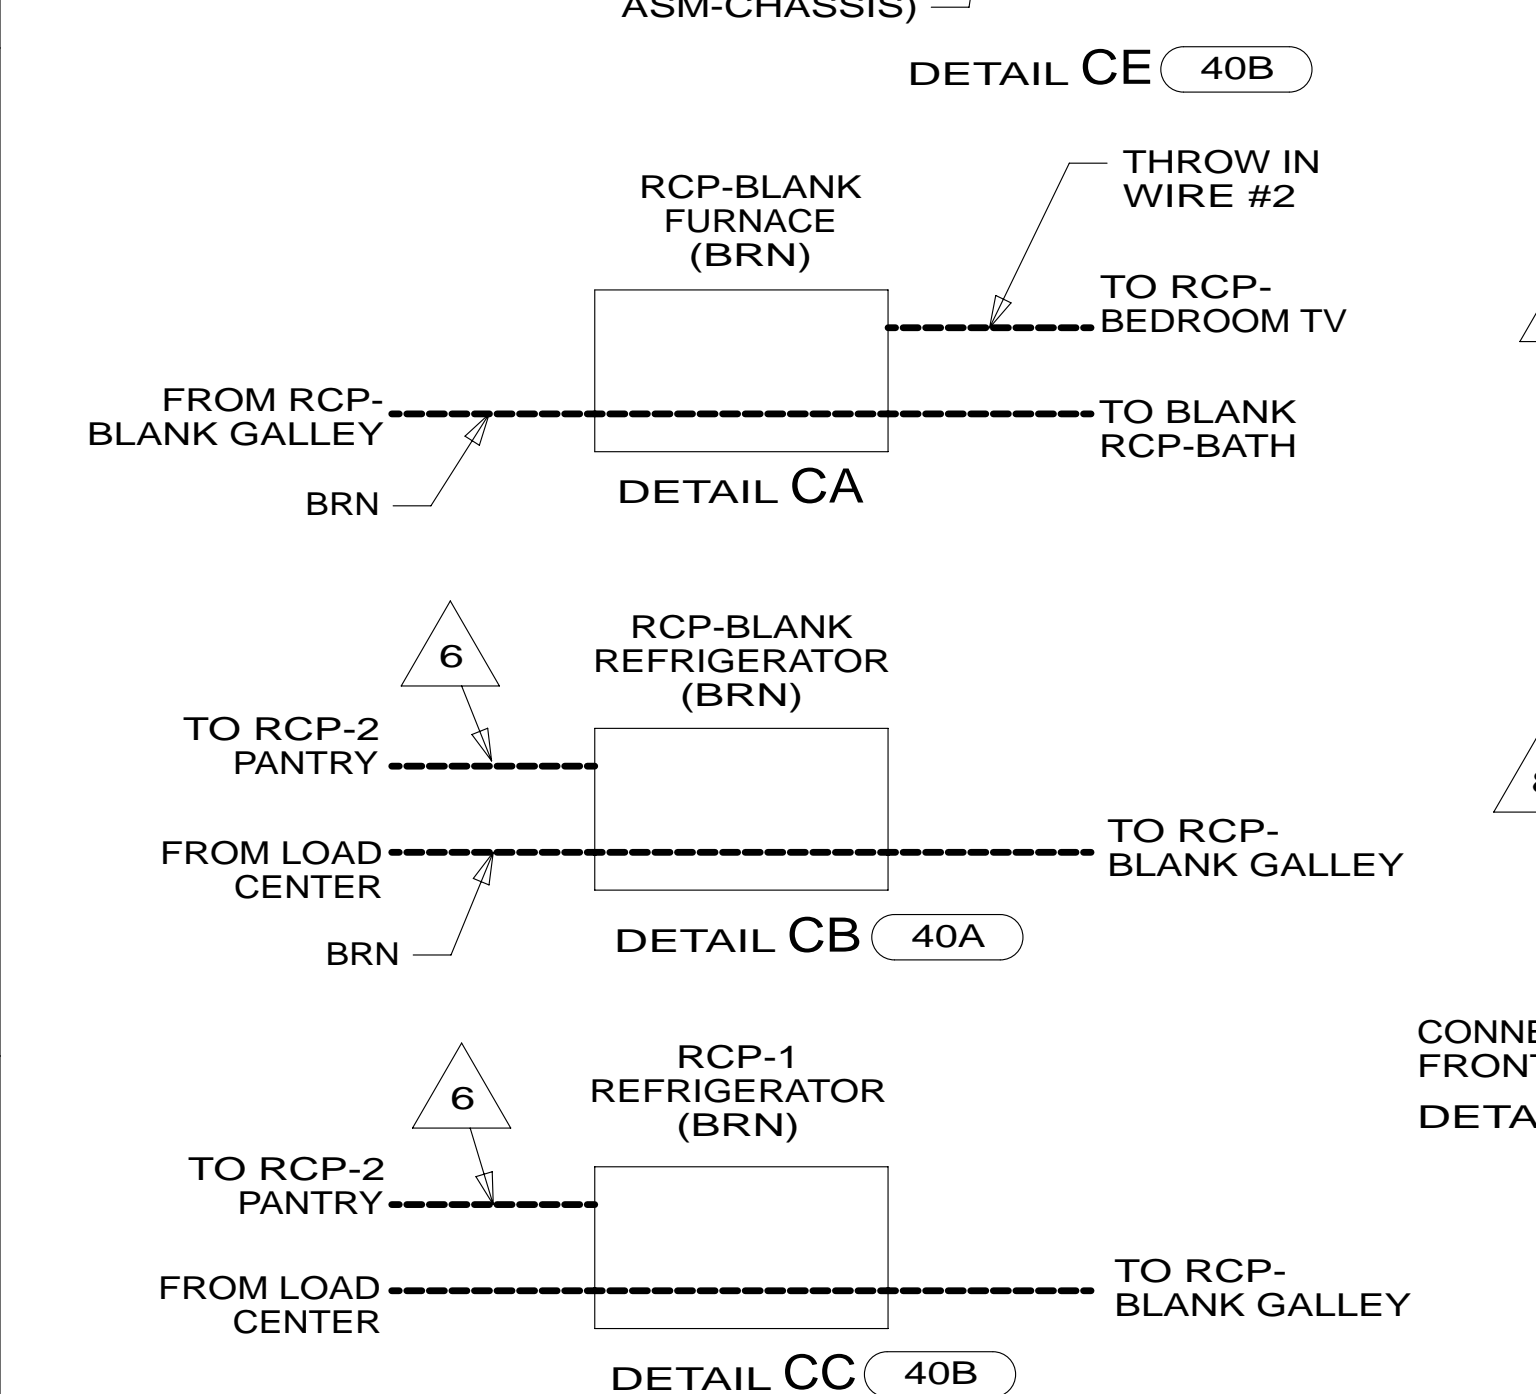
ASM-CHASSIS)

DETAIL CE 40B

RCP-BLANK FURNACE (BRN)

THROW IN WIRE #2

TO RCP-BEDROOM TV

FROM RCP-BLANK GALLEY

TO BLANK RCP-BATH

BRN

DETAIL CA

6

RCP-BLANK REFRIGERATOR (BRN)

TO RCP-2 PANTRY

FROM LOAD CENTER

TO RCP-BLANK GALLEY

BRN

DETAIL CB 40A

CONNE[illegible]
FRONT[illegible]

DETA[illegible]

6

RCP-1 REFRIGERATOR (BRN)

TO RCP-2 PANTRY

FROM LOAD CENTER

TO RCP-BLANK GALLEY

DETAIL CC 40B